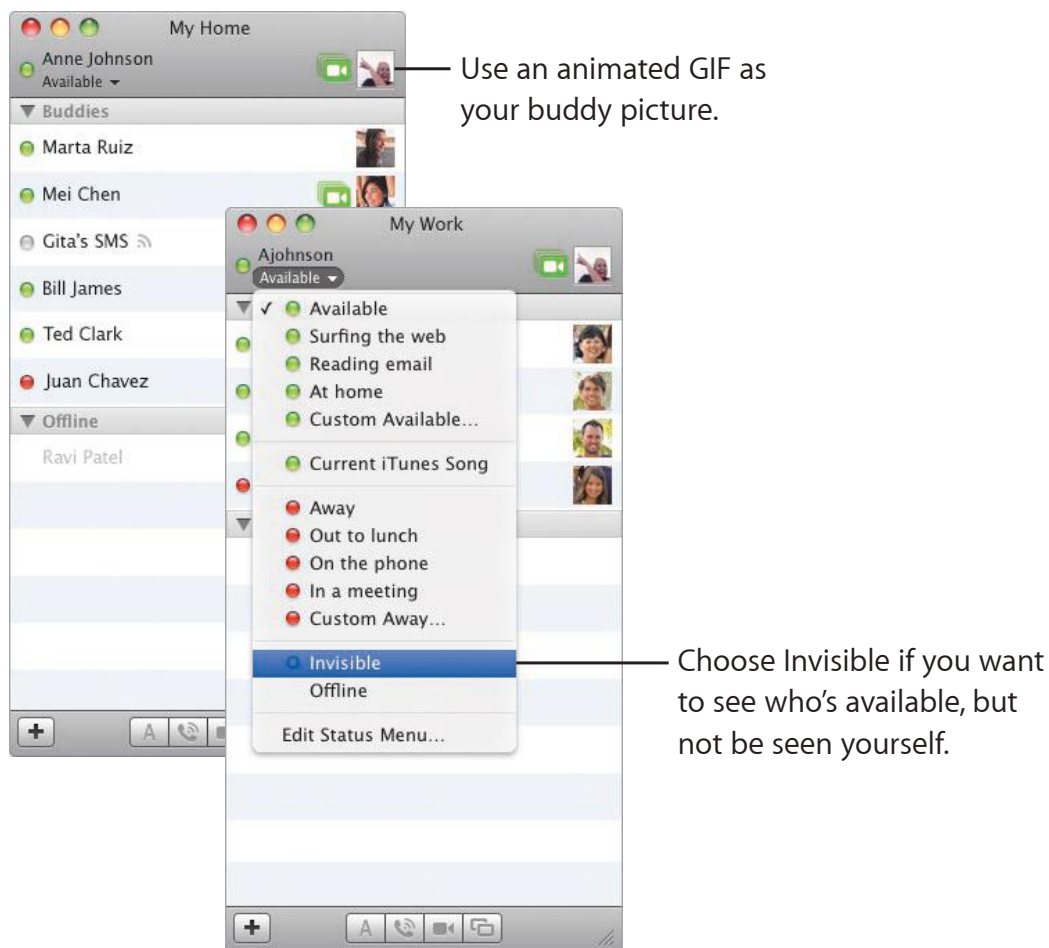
My Home

Anne Johnson
Available

Use an animated GIF as your buddy picture.

Buddies

Marta Ruiz

Mei Chen

Gita's SMS

Bill James

Ted Clark

Juan Chavez

Offline

Ravi Patel

+

A

My Work

Ajohnson
Available

✓ Available
Surfing the web
Reading email
At home
Custom Available...

Current iTunes Song

Away
Out to lunch
On the phone
In a meeting
Custom Away...

Invisible
Offline

Edit Status Menu...

Choose Invisible if you want to see who's available, but not be seen yourself.

+

A